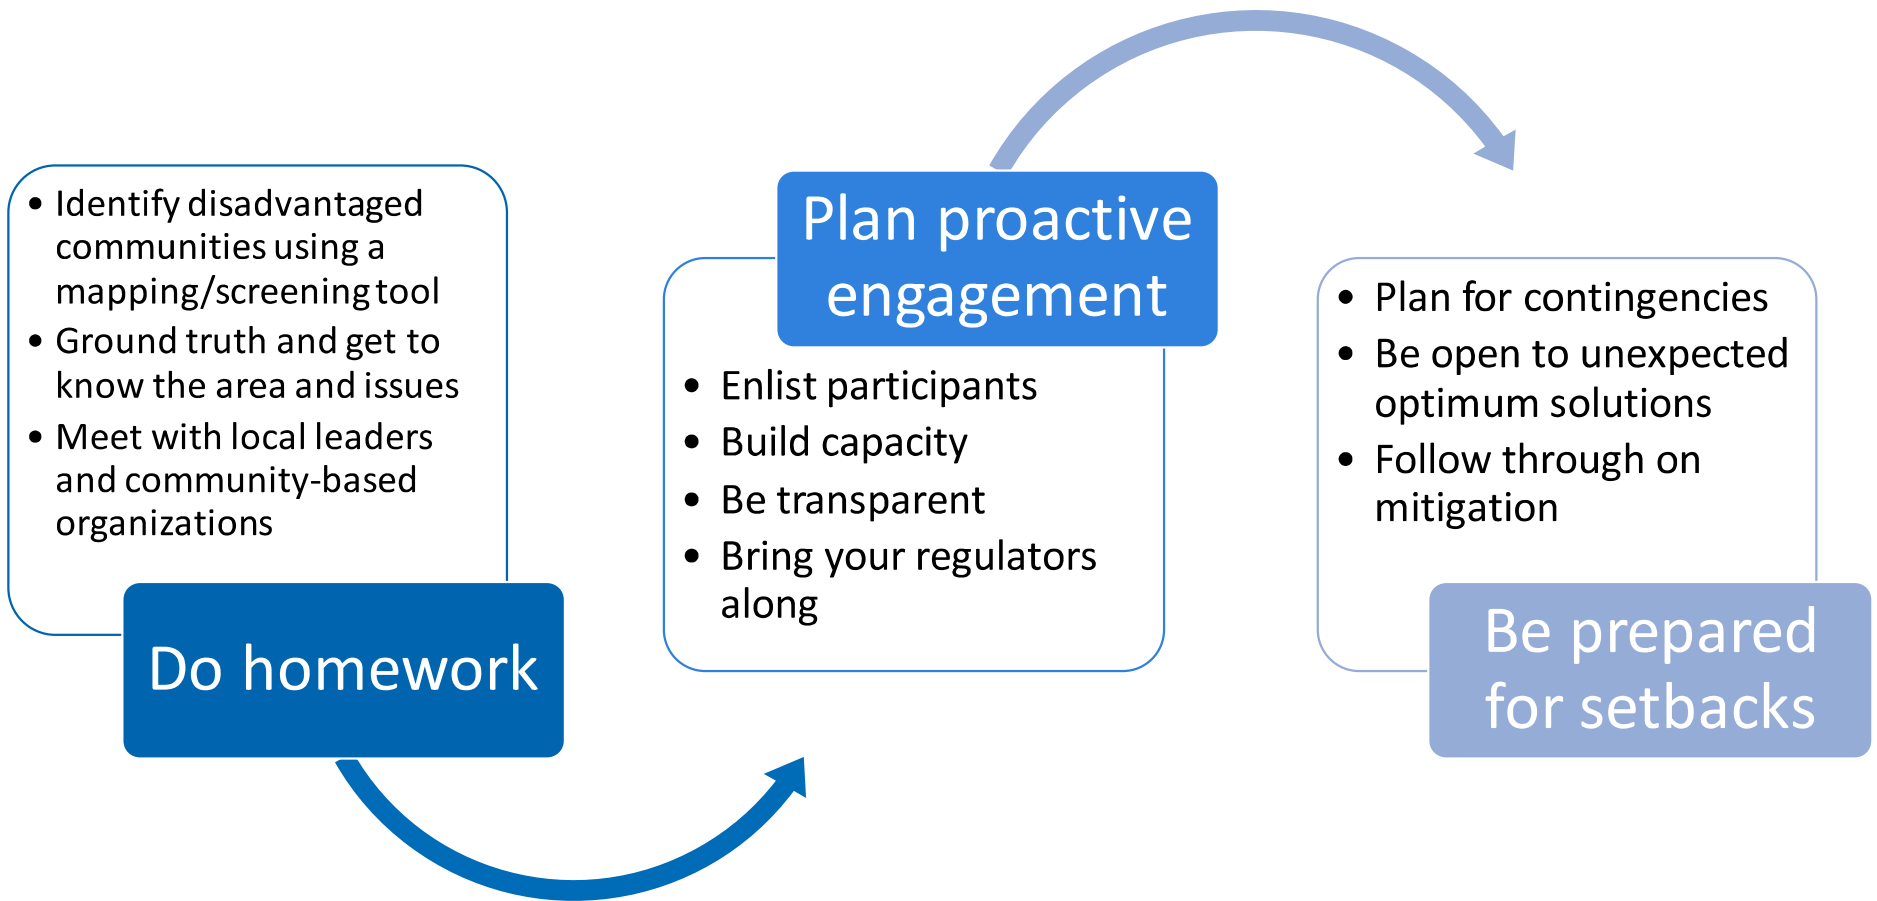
- Identify disadvantaged communities using a mapping/screening tool
- Ground truth and get to know the area and issues
- Meet with local leaders and community-based organizations

Do homework

Plan proactive engagement

- Enlist participants
- Build capacity
- Be transparent
- Bring your regulators along

- Plan for contingencies
- Be open to unexpected optimum solutions
- Follow through on mitigation

Be prepared for setbacks